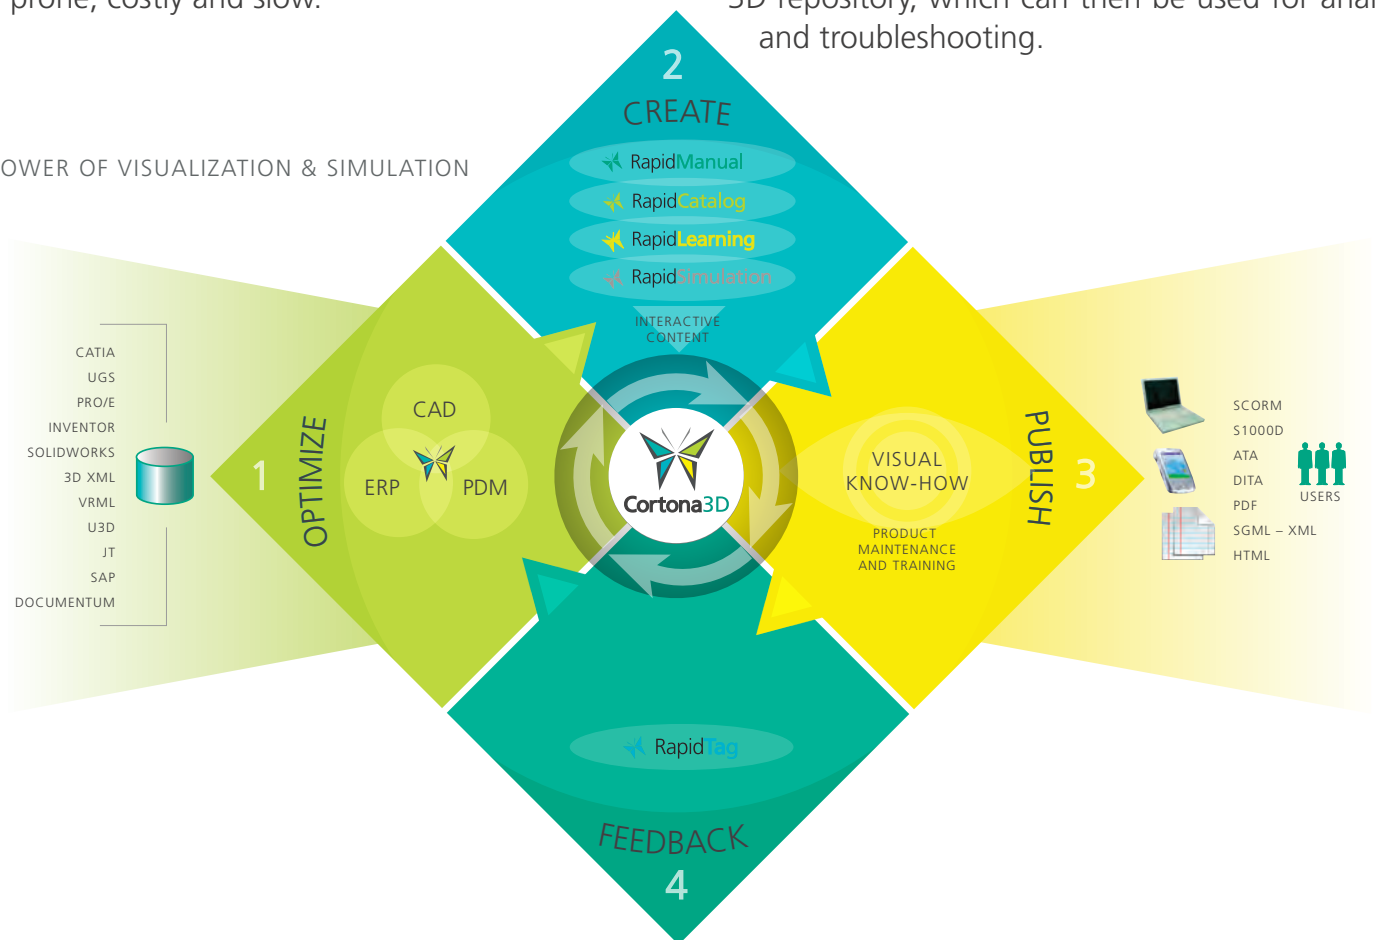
prone, costly and slow.

3D repository, which can then be used for anal and troubleshooting.

OWER OF VISUALIZATION & SIMULATION

2
CREATE
RapidManual
RapidCatalog
RapidLearning
RapidSimulation
INTERACTIVE CONTENT

CATIA
UGS
PRO/E
INVENTOR
SOLIDWORKS
3D XML
VRML
U3D
JT
SAP
DOCUMENTUM

1
OPTIMIZE
CAD
ERP
PDM

Cortona3D

VISUAL KNOW-HOW
PRODUCT MAINTENANCE AND TRAINING
PUBLISH
3

SCORM
S1000D
ATA
DITA
PDF
SGML – XML
HTML
USERS

RapidTag
FEEDBACK
4